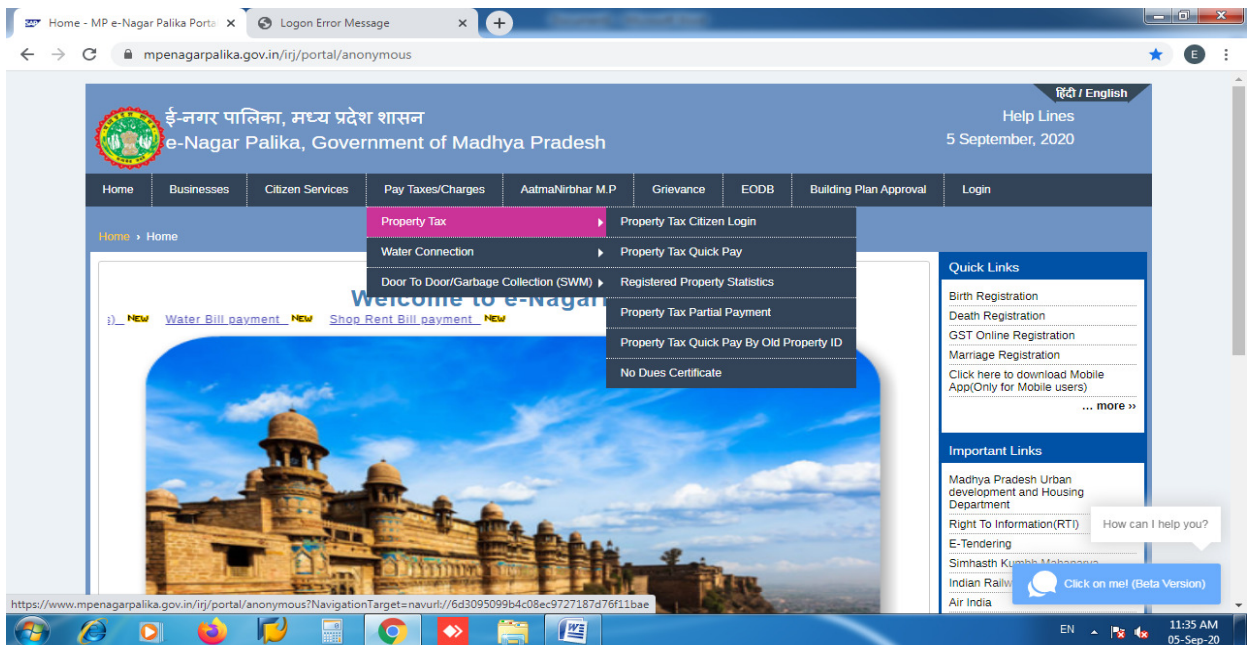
Home - MP e-Nagar Palika Porta ×
Logon Error Message ×
mpenagarpalika.gov.in/irj/portal/anonymous

हिंदी / English
ई-नगर पालिका, मध्य प्रदेश शासन
e-Nagar Palika, Government of Madhya Pradesh
Help Lines
5 September, 2020

Home | Businesses | Citizen Services | Pay Taxes/Charges | AatmaNirbhar M.P | Grievance | EODB | Building Plan Approval | Login

Property Tax
Water Connection
Door To Door/Garbage Collection (SWM)

Property Tax Citizen Login
Property Tax Quick Pay
Registered Property Statistics
Property Tax Partial Payment
Property Tax Quick Pay By Old Property ID
No Dues Certificate

Home › Home

Welcome to e-Nagar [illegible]

i)_ NEW Water Bill payment NEW Shop Rent Bill payment NEW

Quick Links
Birth Registration
Death Registration
GST Online Registration
Marriage Registration
Click here to download Mobile App(Only for Mobile users)
... more ››

Important Links
Madhya Pradesh Urban development and Housing Department
Right To Information(RTI)
E-Tendering
Simhasth Kumbh Mahaparva
Indian Railw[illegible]
Air India

How can I help you?
Click on me! (Beta Version)

https://www.mpenagarpalika.gov.in/irj/portal/anonymous?NavigationTarget=navurl://6d3095099b4c08ec9727187d76f11bae

EN
11:35 AM
05-Sep-20